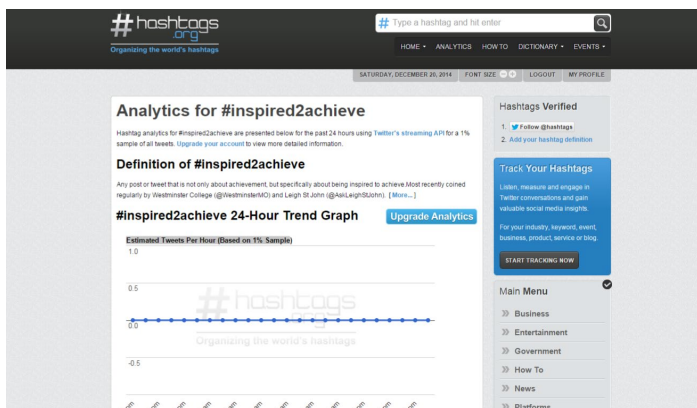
# hashtags .org
Organizing the world's hashtags

# Type a hashtag and hit enter

HOME ▾ ANALYTICS HOW TO DICTIONARY ▾ EVENTS ▾

SATURDAY, DECEMBER 20, 2014 FONT SIZE LOGOUT MY PROFILE

Analytics for #inspired2achieve

Hashtag analytics for #inspired2achieve are presented below for the past 24 hours using Twitter's streaming API for a 1% sample of all tweets. Upgrade your account to view more detailed information.

Definition of #inspired2achieve

Any post or tweet that is not only about achievement, but specifically about being inspired to achieve.Most recently coined regularly by Westminster College (@WestminsterMO) and Leigh St John (@AskLeighStJohn). [More...]

#inspired2achieve 24-Hour Trend Graph

Upgrade Analytics

Estimated Tweets Per Hour (Based on 1% Sample)

1.0

0.5

0.0

-0.5

# hashtags
Organizing the world's hashtags

Hashtags Verified

1. Follow @hashtags
2. Add your hashtag definition

Track Your Hashtags

Listen, measure and engage in Twitter conversations and gain valuable social media insights.

For your industry, keyword, event, business, product, service or blog.

START TRACKING NOW

Main Menu

Business

Entertainment

Government

How To

News

Platforms